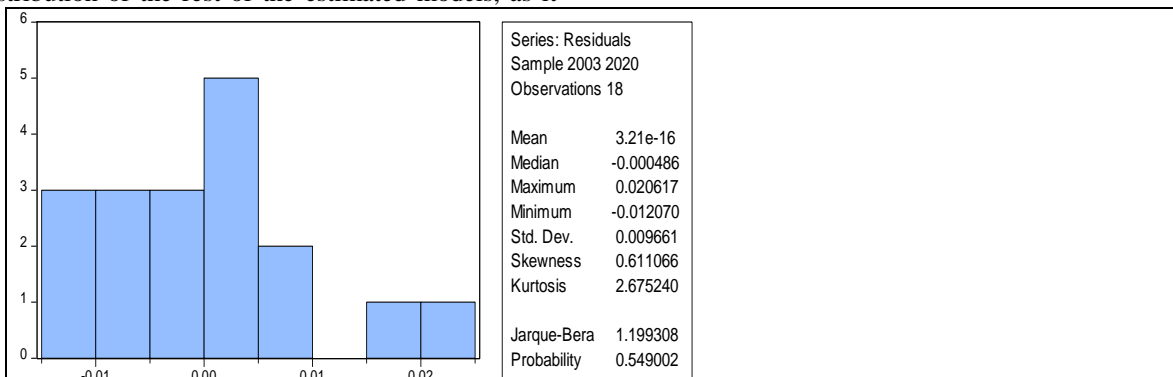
distribution of the rest of the estimated models, as it

6
5
4
3
2
1
0
-0.01 0.00 0.01 0.02

Series: Residuals
Sample 2003 2020
Observations 18

| | |
|---|---|
| Mean | 3.21e-16 |
| Median | -0.000486 |
| Maximum | 0.020617 |
| Minimum | -0.012070 |
| Std. Dev. | 0.009661 |
| Skewness | 0.611066 |
| Kurtosis | 2.675240 |
| | |
| Jarque-Bera | 1.199308 |
| Probability | 0.549002 |